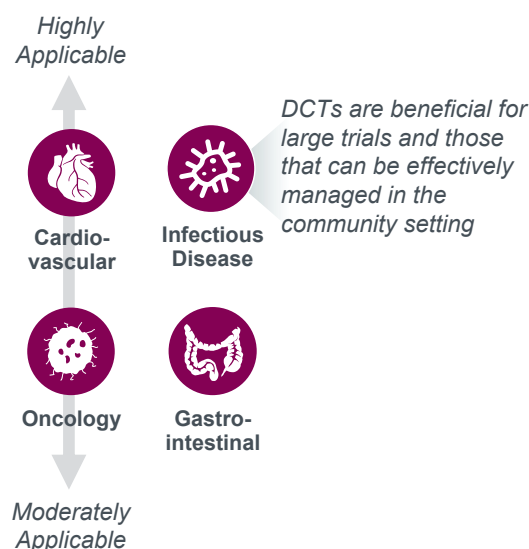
Highly Applicable

DCTs are beneficial for large trials and those that can be effectively managed in the community setting

Cardio-vascular

Infectious Disease

Oncology

Gastro-intestinal

Moderately Applicable